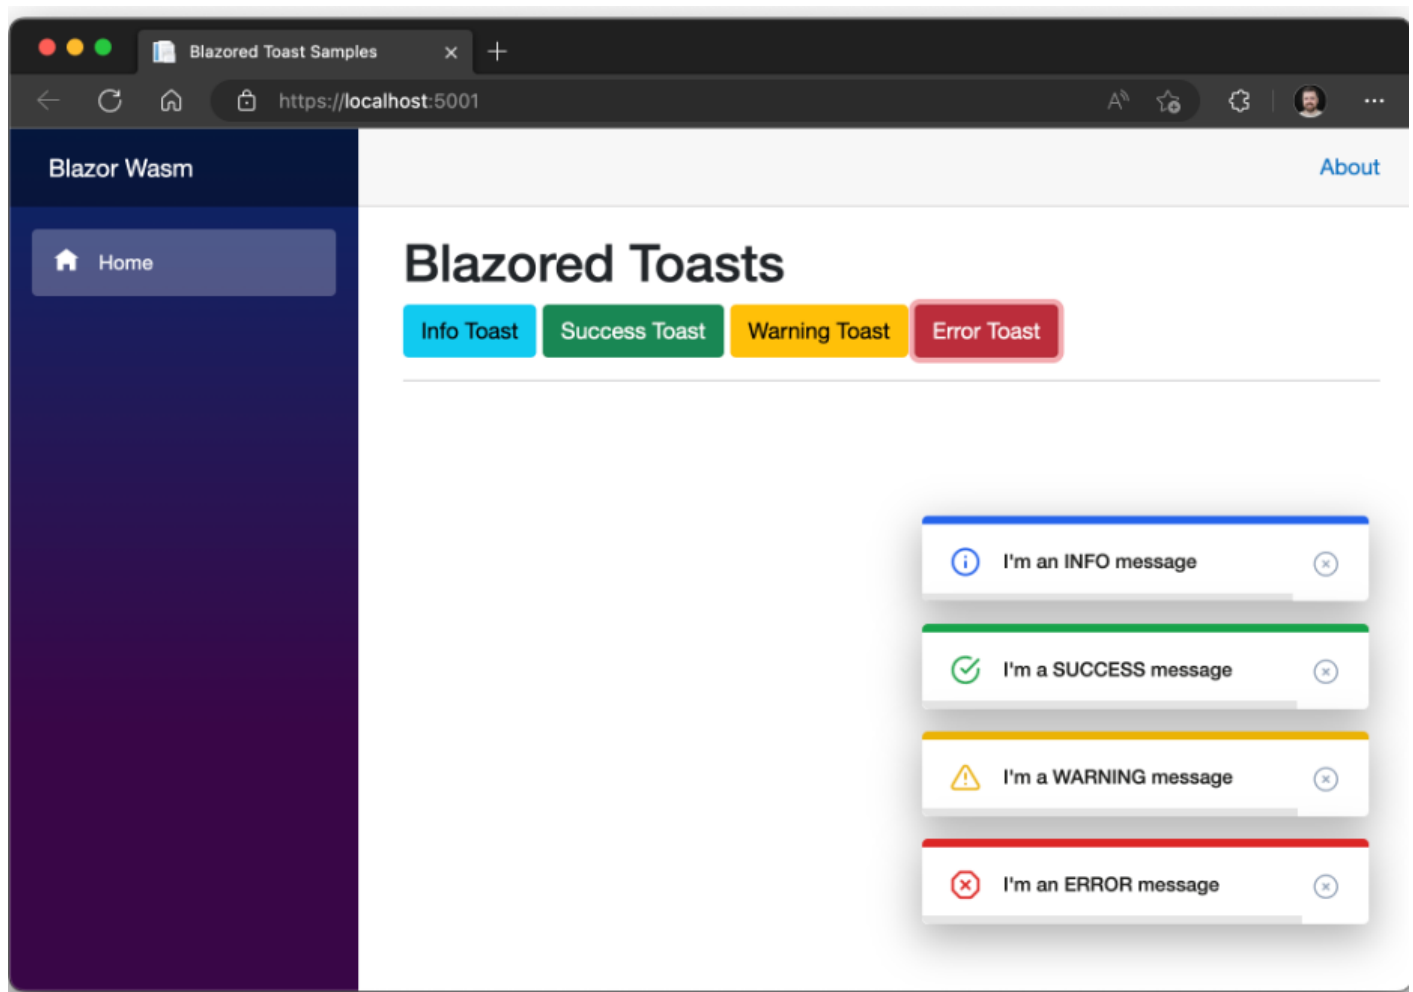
Blazored Toast Samples

https://localhost:5001

Blazor Wasm

Home

About

Blazored Toasts

Info Toast Success Toast Warning Toast Error Toast

I'm an INFO message

I'm a SUCCESS message

I'm a WARNING message

I'm an ERROR message